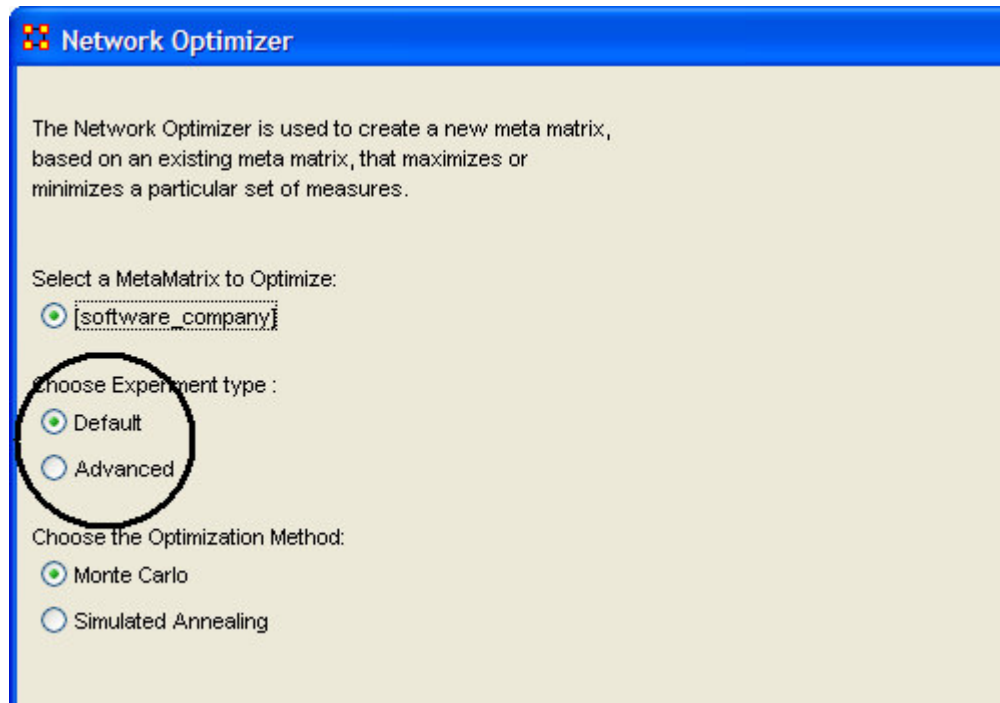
Network Optimizer

The Network Optimizer is used to create a new meta matrix, based on an existing meta matrix, that maximizes or minimizes a particular set of measures.

Select a MetaMatrix to Optimize:

[software_company]

Choose Experiment type :

Default

Advanced

Choose the Optimization Method:

Monte Carlo

Simulated Annealing